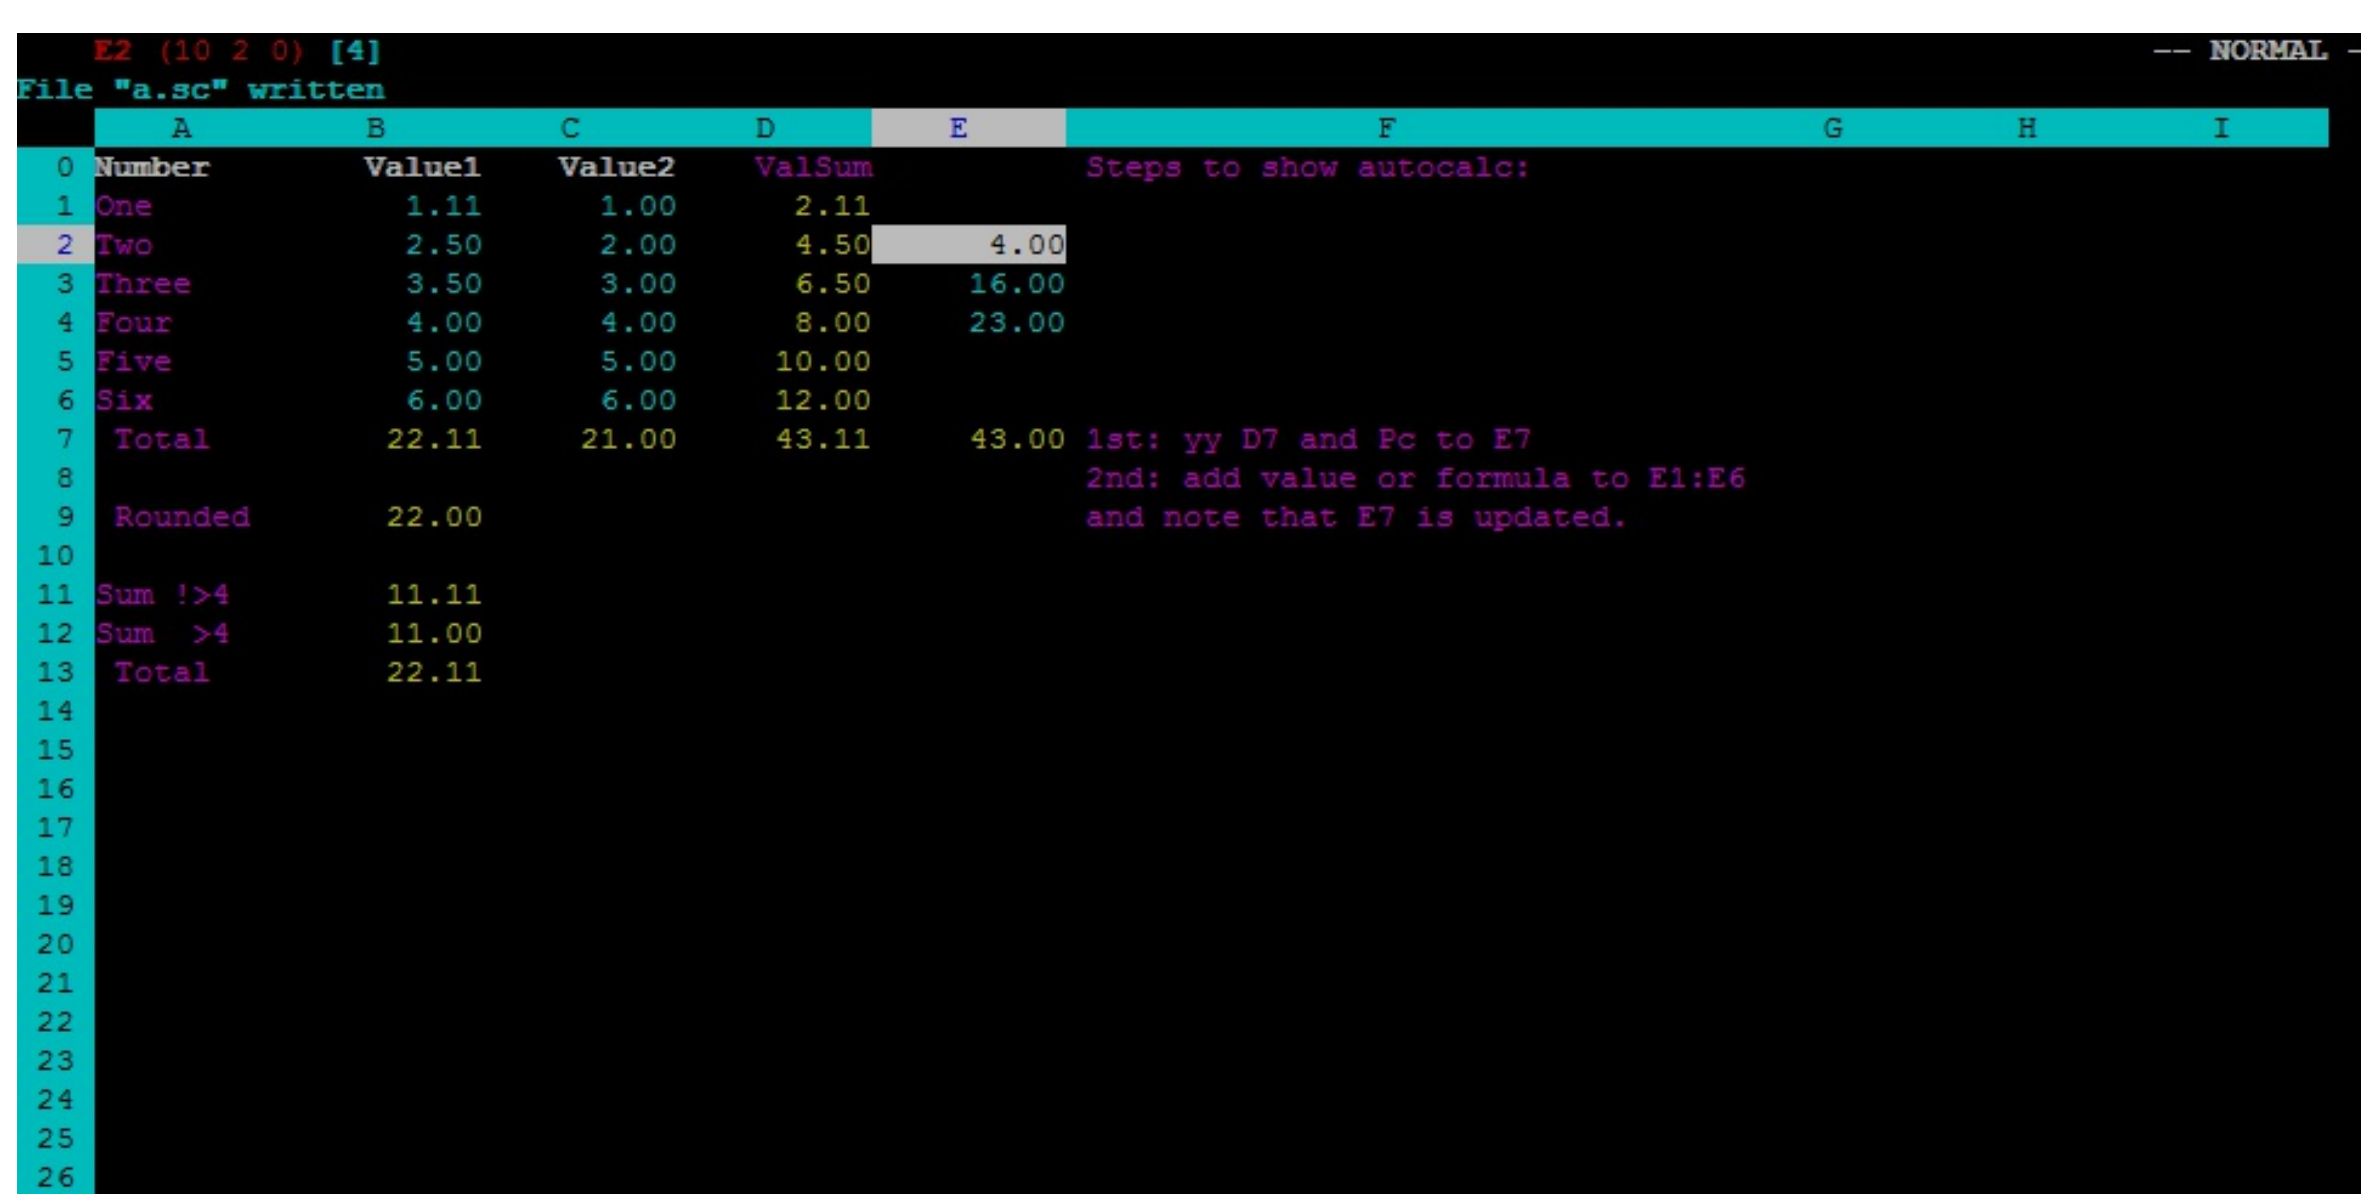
E2 (10 2 0) [4] -- NORMAL -
File "a.sc" written

| | A | B | C | D | E | F | G | H | I |
|---|---|---|---|---|---|---|---|---|---|
| 0 | Number | Value1 | Value2 | ValSum | | Steps to show autocalc: | | | |
| 1 | One | 1.11 | 1.00 | 2.11 | | | | | |
| 2 | Two | 2.50 | 2.00 | 4.50 | 4.00 | | | | |
| 3 | Three | 3.50 | 3.00 | 6.50 | 16.00 | | | | |
| 4 | Four | 4.00 | 4.00 | 8.00 | 23.00 | | | | |
| 5 | Five | 5.00 | 5.00 | 10.00 | | | | | |
| 6 | Six | 6.00 | 6.00 | 12.00 | | | | | |
| 7 | Total | 22.11 | 21.00 | 43.11 | 43.00 | 1st: yy D7 and Pc to E7 | | | |
| 8 | | | | | | 2nd: add value or formula to E1:E6 | | | |
| 9 | Rounded | 22.00 | | | | and note that E7 is updated. | | | |
| 10 | | | | | | | | | |
| 11 | Sum !>4 | 11.11 | | | | | | | |
| 12 | Sum >4 | 11.00 | | | | | | | |
| 13 | Total | 22.11 | | | | | | | |
| 14 | | | | | | | | | |
| 15 | | | | | | | | | |
| 16 | | | | | | | | | |
| 17 | | | | | | | | | |
| 18 | | | | | | | | | |
| 19 | | | | | | | | | |
| 20 | | | | | | | | | |
| 21 | | | | | | | | | |
| 22 | | | | | | | | | |
| 23 | | | | | | | | | |
| 24 | | | | | | | | | |
| 25 | | | | | | | | | |
| 26 | | | | | | | | | |